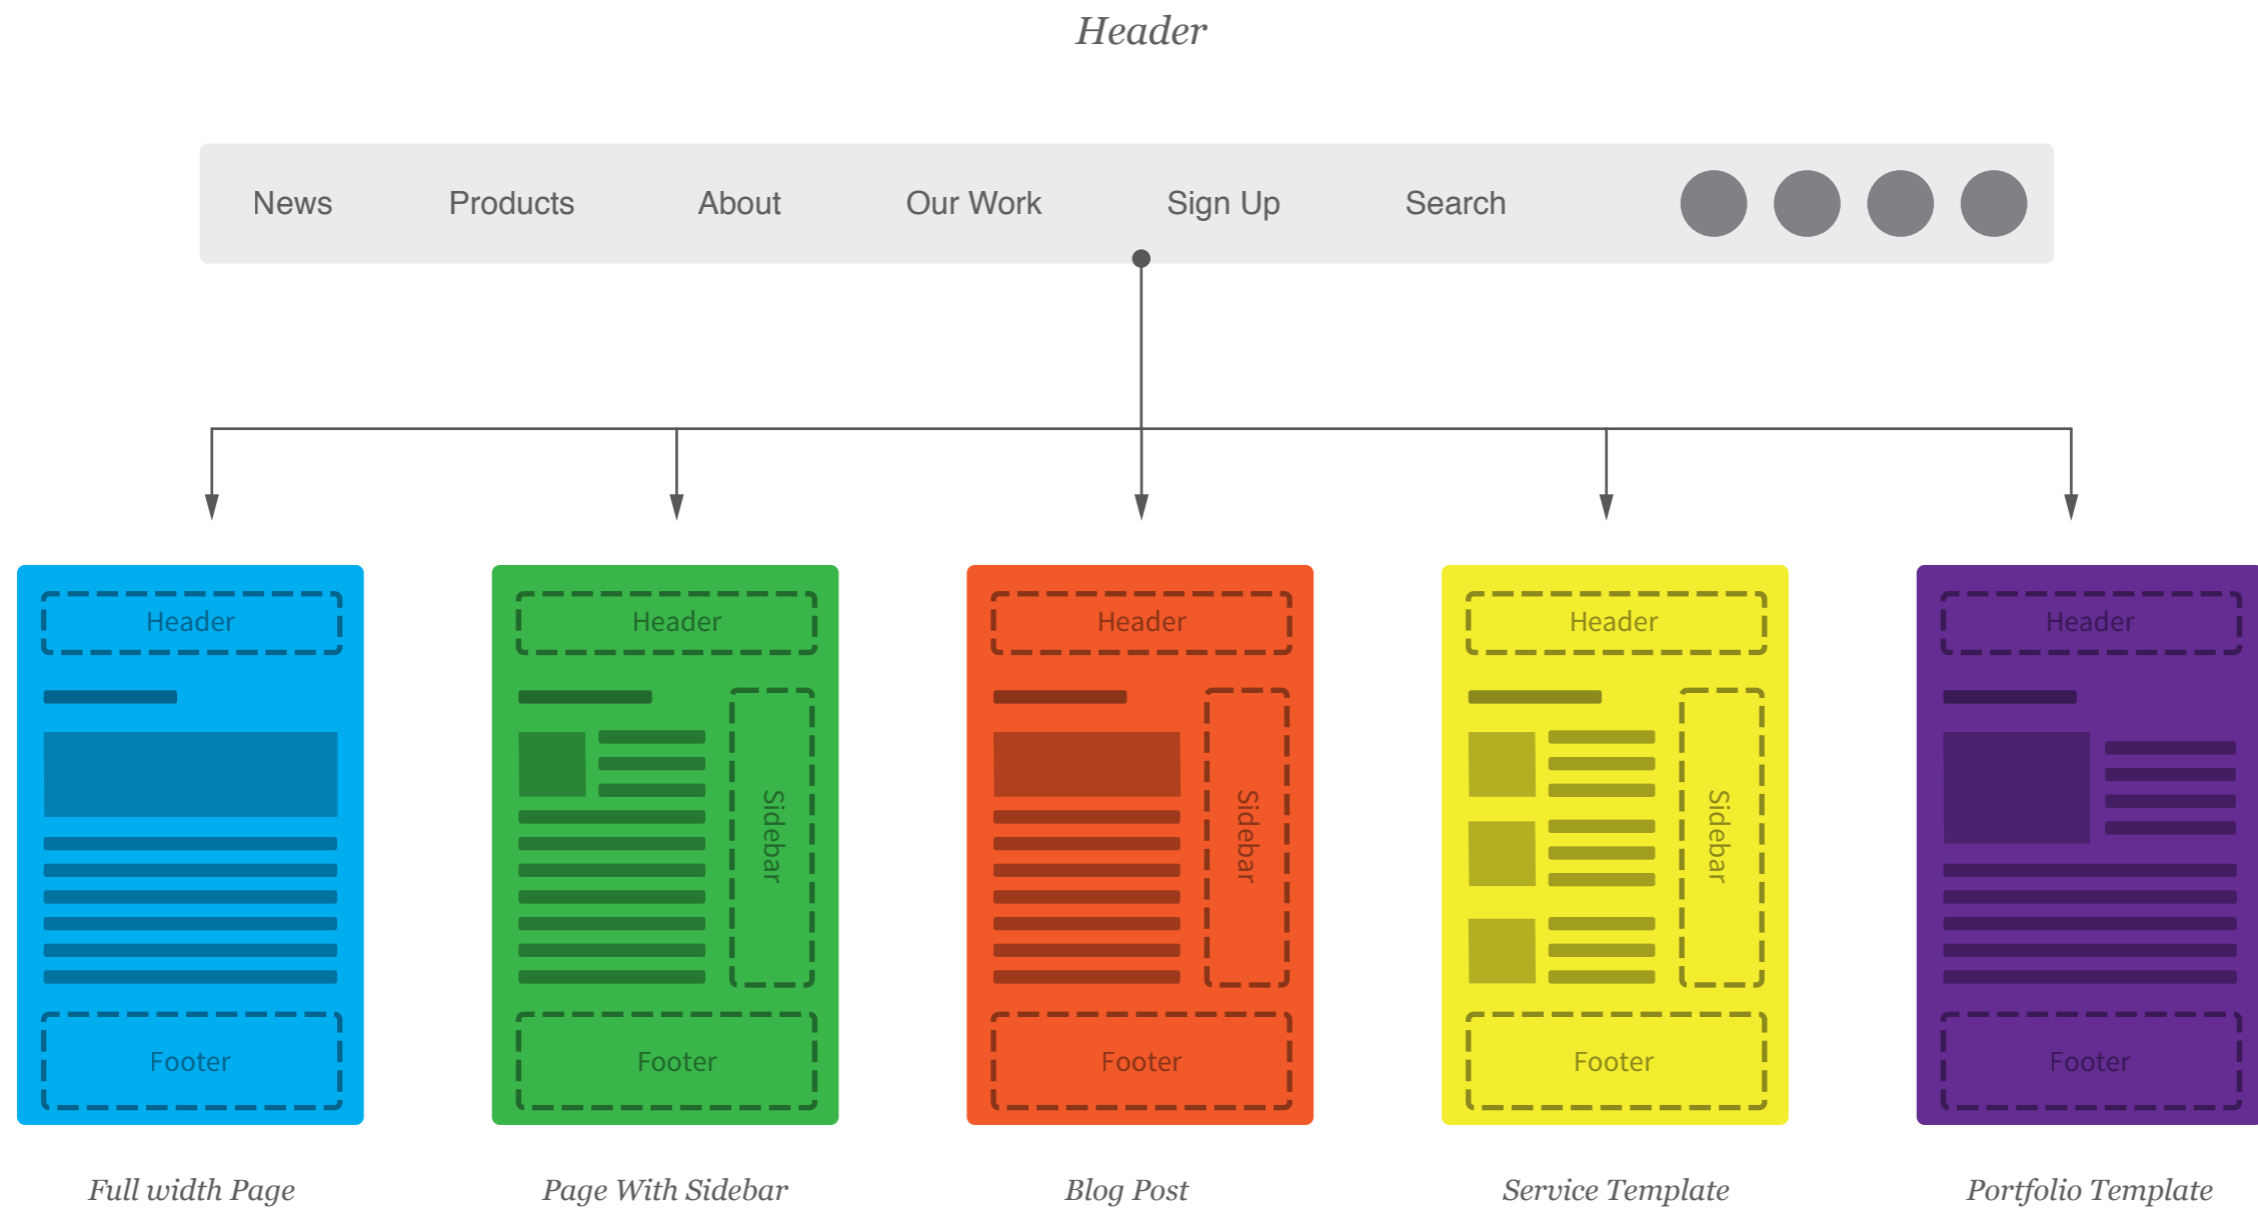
Header

News Products About Our Work Sign Up Search

Header

Footer

Full width Page

Header

Sidebar

Footer

Page With Sidebar

Header

Sidebar

Footer

Blog Post

Header

Sidebar

Footer

Service Template

Header

Footer

Portfolio Template